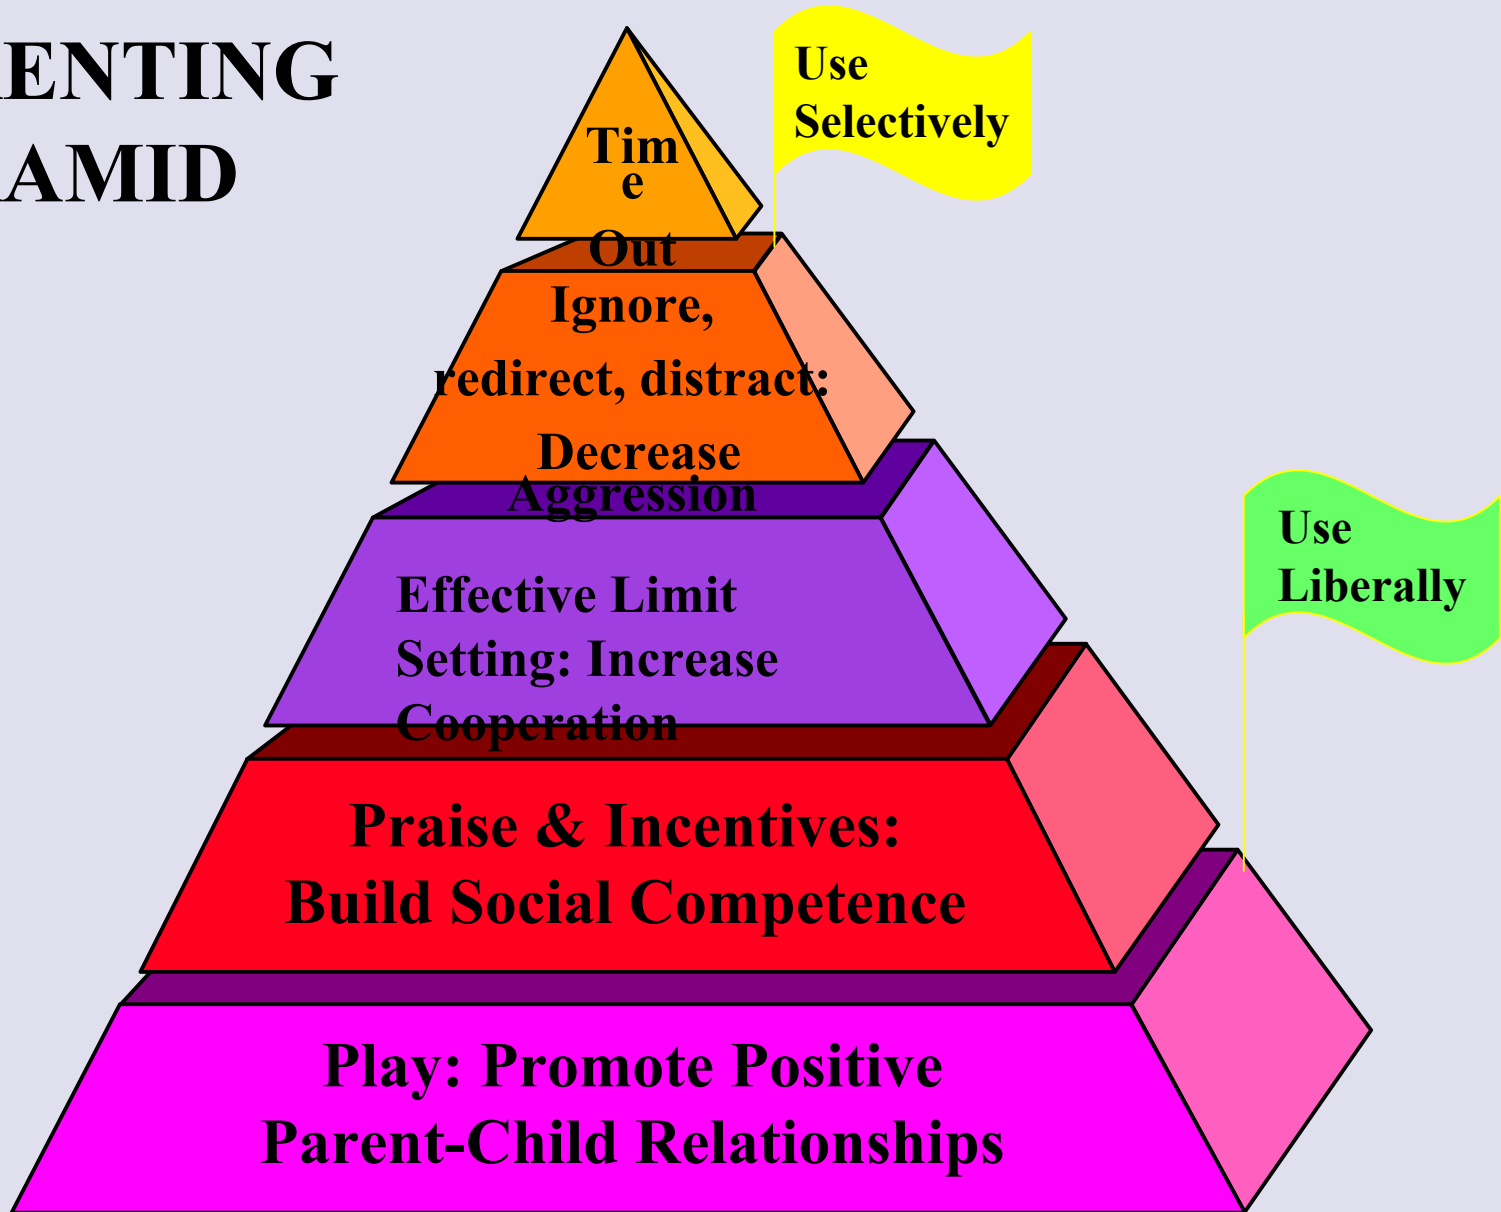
ENTING
AMID

Tim
e
Out

Use
Selectively

Ignore,
redirect, distract:
Decrease
Aggression

Use
Liberally

Effective Limit
Setting: Increase
Cooperation

Praise & Incentives:
Build Social Competence

Play: Promote Positive
Parent-Child Relationships